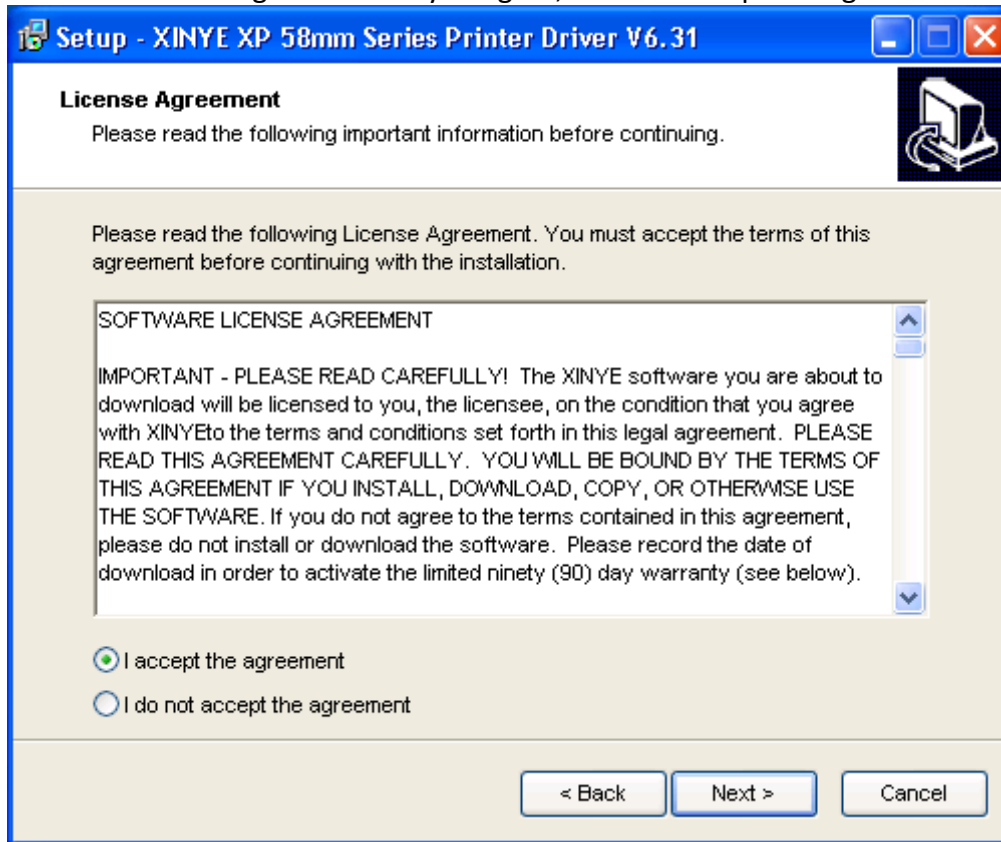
Setup - XINYE XP 58mm Series Printer Driver V6.31

License Agreement
Please read the following important information before continuing.

Please read the following License Agreement. You must accept the terms of this agreement before continuing with the installation.

SOFTWARE LICENSE AGREEMENT

IMPORTANT - PLEASE READ CAREFULLY! The XINYE software you are about to download will be licensed to you, the licensee, on the condition that you agree with XINYEto the terms and conditions set forth in this legal agreement. PLEASE READ THIS AGREEMENT CAREFULLY. YOU WILL BE BOUND BY THE TERMS OF THIS AGREEMENT IF YOU INSTALL, DOWNLOAD, COPY, OR OTHERWISE USE THE SOFTWARE. If you do not agree to the terms contained in this agreement, please do not install or download the software. Please record the date of download in order to activate the limited ninety (90) day warranty (see below).

I accept the agreement
I do not accept the agreement

< Back
Next >
Cancel